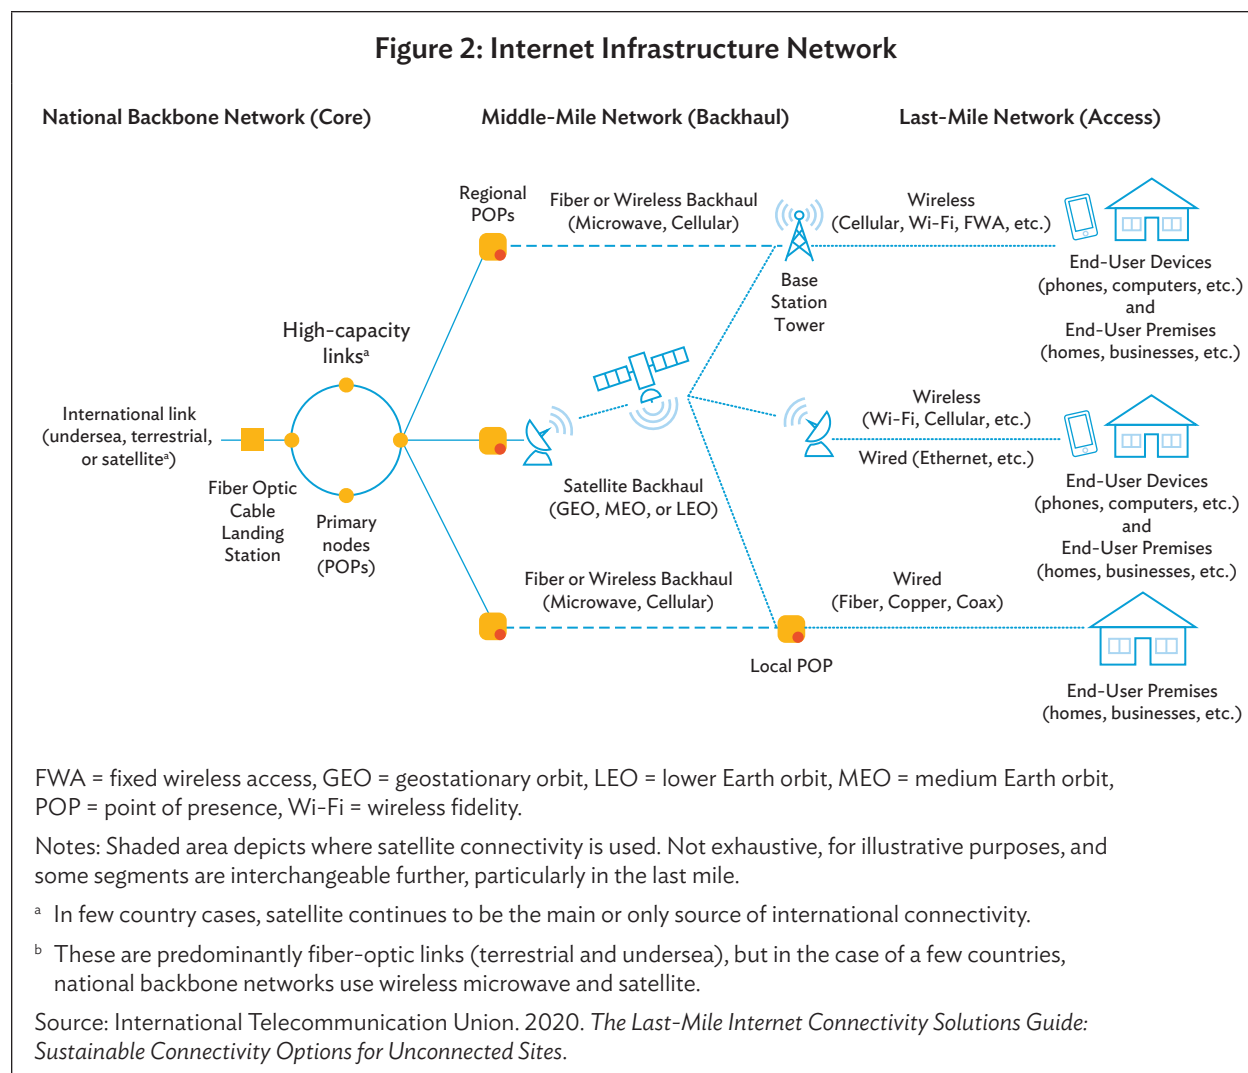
Figure 2: Internet Infrastructure Network

National Backbone Network (Core)

Middle-Mile Network (Backhaul)

Last-Mile Network (Access)

Regional POPs

Fiber or Wireless Backhaul (Microwave, Cellular)

Wireless (Cellular, Wi-Fi, FWA, etc.)

Base Station Tower

End-User Devices (phones, computers, etc.) and End-User Premises (homes, businesses, etc.)

High-capacity links$^{a}$

International link (undersea, terrestrial, or satellite$^{a}$)

Fiber Optic Cable Landing Station

Primary nodes (POPs)

Satellite Backhaul (GEO, MEO, or LEO)

Wireless (Wi-Fi, Cellular, etc.)

Wired (Ethernet, etc.)

End-User Devices (phones, computers, etc.) and End-User Premises (homes, businesses, etc.)

Fiber or Wireless Backhaul (Microwave, Cellular)

Wired (Fiber, Copper, Coax)

Local POP

End-User Premises (homes, businesses, etc.)

FWA = fixed wireless access, GEO = geostationary orbit, LEO = lower Earth orbit, MEO = medium Earth orbit, POP = point of presence, Wi-Fi = wireless fidelity.

Notes: Shaded area depicts where satellite connectivity is used. Not exhaustive, for illustrative purposes, and some segments are interchangeable further, particularly in the last mile.

$^{a}$ In few country cases, satellite continues to be the main or only source of international connectivity.

$^{b}$ These are predominantly fiber-optic links (terrestrial and undersea), but in the case of a few countries, national backbone networks use wireless microwave and satellite.

Source: International Telecommunication Union. 2020. The Last-Mile Internet Connectivity Solutions Guide: Sustainable Connectivity Options for Unconnected Sites.